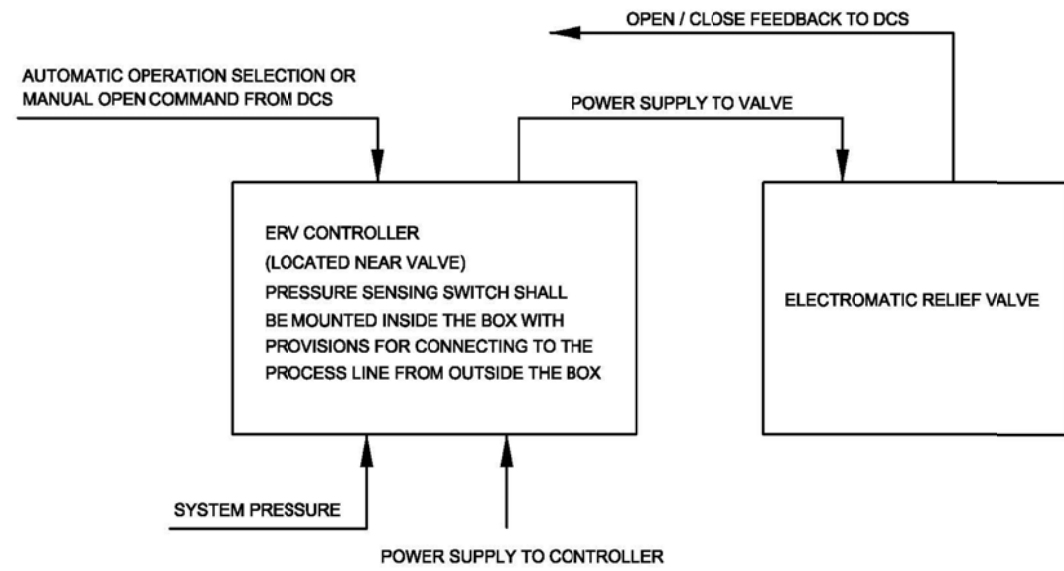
OPEN / CLOSE FEEDBACK TO DCS

AUTOMATIC OPERATION SELECTION OR MANUAL OPEN COMMAND FROM DCS

POWER SUPPLY TO VALVE

ERV CONTROLLER
(LOCATED NEAR VALVE)
PRESSURE SENSING SWITCH SHALL BE MOUNTED INSIDE THE BOX WITH PROVISIONS FOR CONNECTING TO THE PROCESS LINE FROM OUTSIDE THE BOX

ELECTROMATIC RELIEF VALVE

SYSTEM PRESSURE

POWER SUPPLY TO CONTROLLER